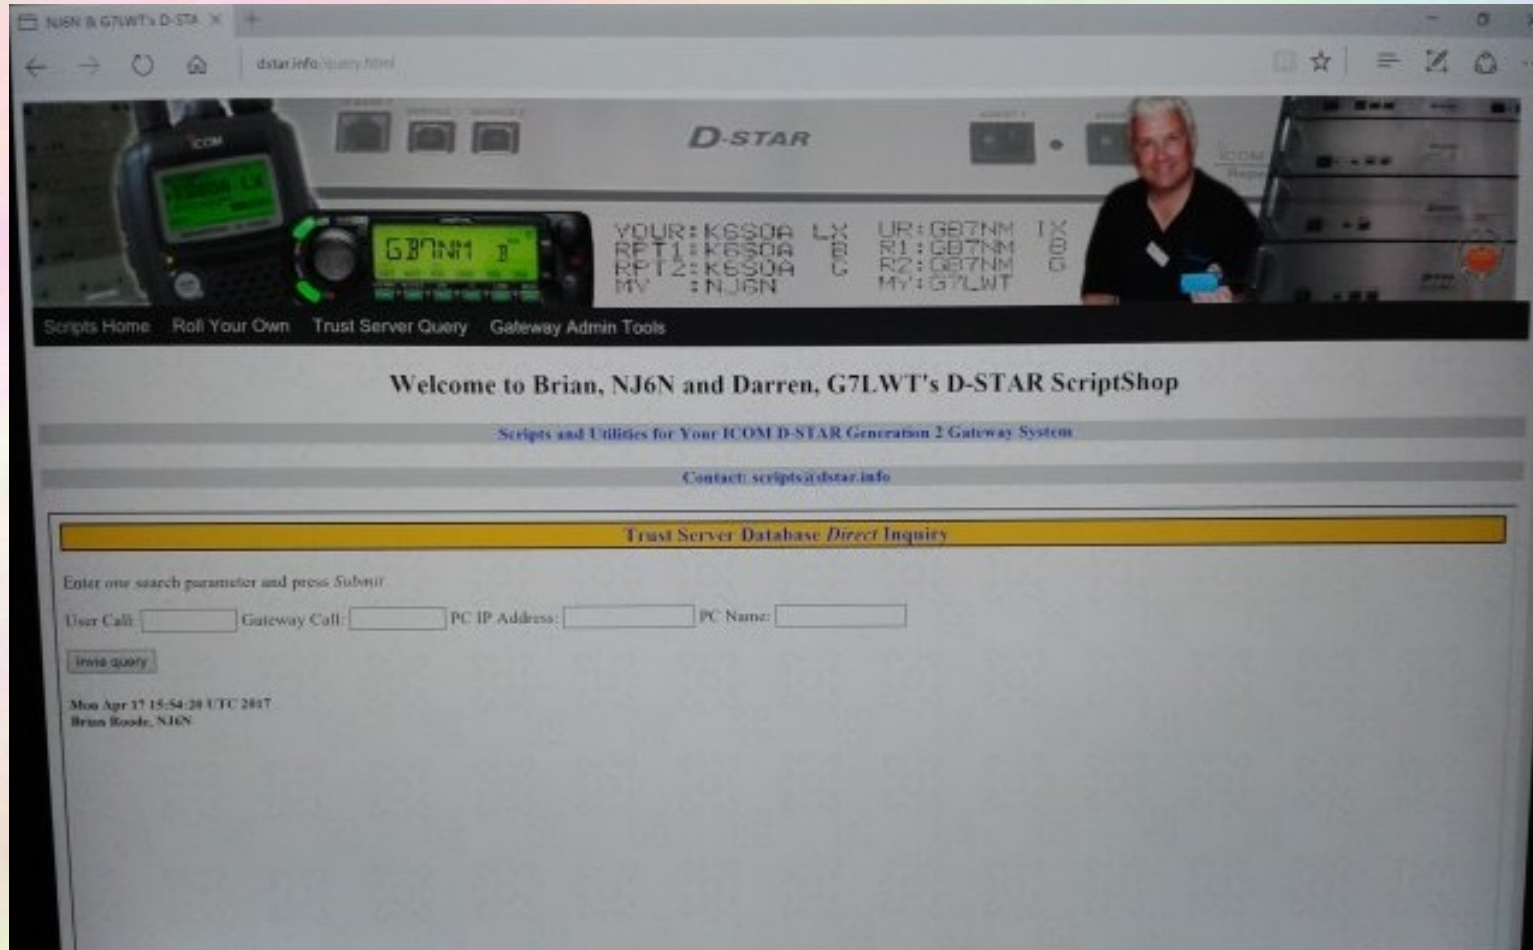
NJ6N & G7LWT's D-STA

dstar.info/query.html

D-STAR

ICOM

GB7NM B

YOUR:K6SOA LX
RPT1:K6SOA B
RPT2:K6SOA G
MY :NJ6N

UR:GB7NM IX
R1:GB7NM B
R2:GB7NM G
MY:G7LWT

Scripts Home Roll Your Own Trust Server Query Gateway Admin Tools

Welcome to Brian, NJ6N and Darren, G7LWT's D-STAR ScriptShop

Scripts and Utilities for Your ICOM D-STAR Generation 2 Gateway System

Contact: scripts@dstar.info

Trust Server Database *Direct* Inquiry

Enter one search parameter and press *Submit*

User Call: Gateway Call: PC IP Address: PC Name:

Invia query

Mon Apr 17 15:54:20 UTC 2017
Brian Roode, NJ6N